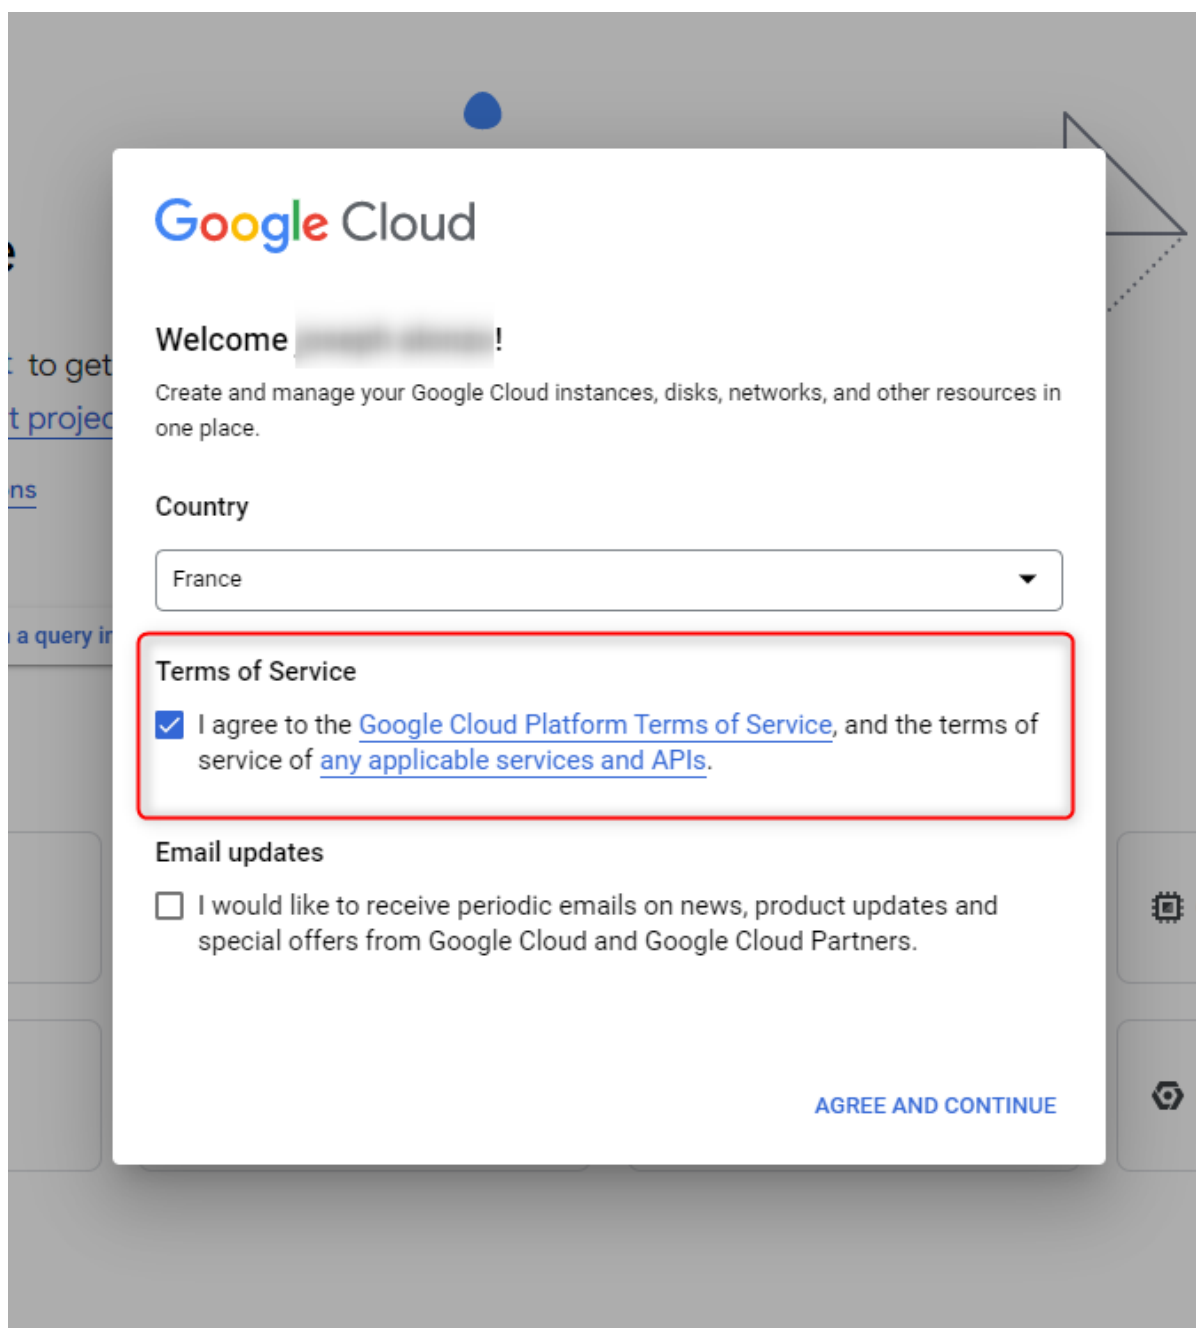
Google Cloud

Welcome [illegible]!

Create and manage your Google Cloud instances, disks, networks, and other resources in one place.

Country

France

Terms of Service

I agree to the Google Cloud Platform Terms of Service, and the terms of service of any applicable services and APIs.

Email updates

I would like to receive periodic emails on news, product updates and special offers from Google Cloud and Google Cloud Partners.

AGREE AND CONTINUE